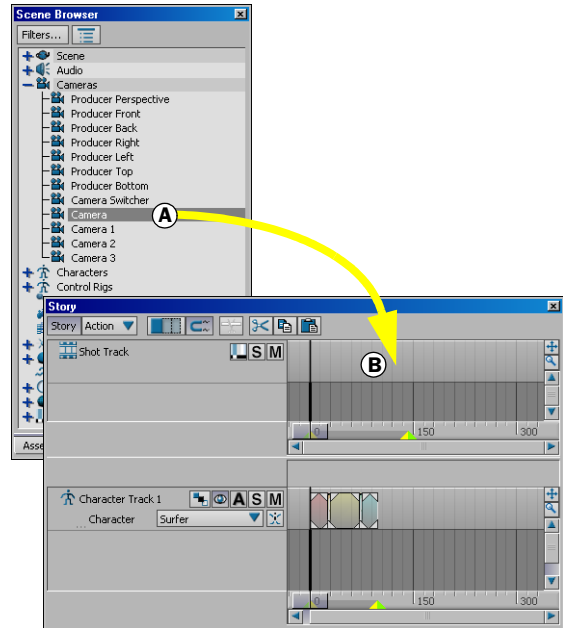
Scene Browser

Filters...

Scene
Audio
Cameras
Producer Perspective
Producer Front
Producer Back
Producer Right
Producer Left
Producer Top
Producer Bottom
Camera Switcher
Camera
Camera 1
Camera 2
Camera 3
Characters
Control Rigs

A

Asse

Story

Story
Action

Shot Track
S
M

B

0
150
300

Character Track 1
A
S
M
Character
Surfer

0
150
300